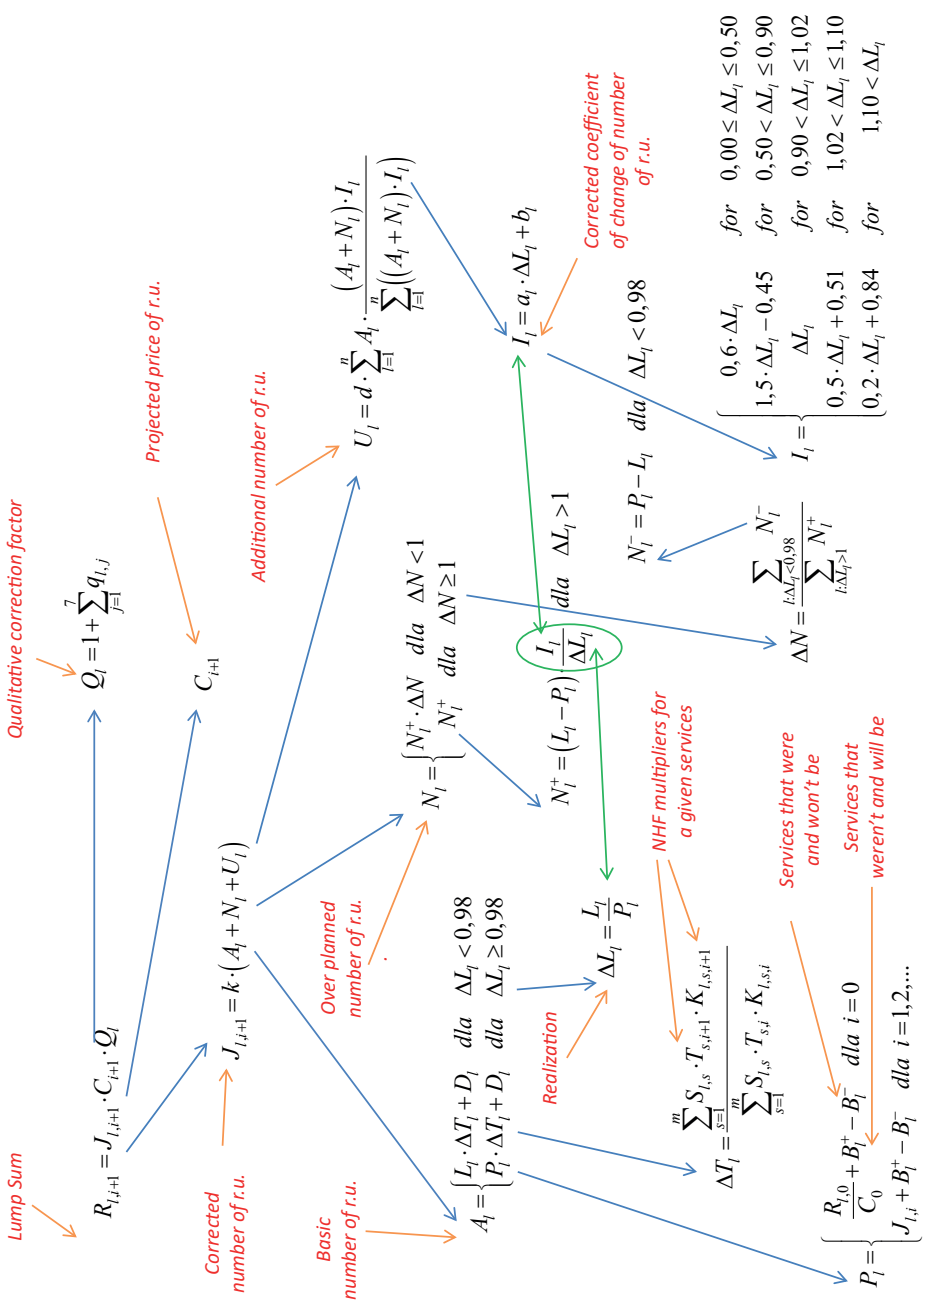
Lump Sum

$R_{l,i+1} = J_{l,i+1} \cdot C_{i+1} \cdot Q_l$

Qualitative correction factor

$Q_l = 1 + \sum_{j=1}^{7} q_{l,j}$

Projected price of r.u.

$C_{i+1}$

Corrected number of r.u.

$J_{l,i+1} = k \cdot (A_l + N_l + U_l)$

Additional number of r.u.

$U_l = d \cdot \sum_{l=1}^{n} A_l \cdot \frac{(A_l + N_l) \cdot I_l}{\sum_{l=1}^{n} ((A_l + N_l) \cdot I_l)}$

Corrected coefficient of change of number of r.u.

$I_l = a_l \cdot \Delta L_l + b_l$

Over planned number of r.u.

$N_l = \begin{cases} N_l^+ \cdot \Delta N & dla \quad \Delta N < 1 \\ N_l^+ & dla \quad \Delta N \geq 1 \end{cases}$

$N_l^+ = (L_l - P_l) \frac{I_l}{\Delta L_l} \quad dla \quad \Delta L_l > 1$

$N_l^- = P_l - L_l \quad dla \quad \Delta L_l < 0{,}98$

$\Delta N = \frac{\sum_{l:\Delta L_l < 0{,}98} N_l^-}{\sum_{l:\Delta L_l > 1} N_l^+}$

$I_l = \begin{cases} 0{,}6 \cdot \Delta L_l & for \quad 0{,}00 \leq \Delta L_l \leq 0{,}50 \\ 1{,}5 \cdot \Delta L_l - 0{,}45 & for \quad 0{,}50 < \Delta L_l \leq 0{,}90 \\ \Delta L_l & for \quad 0{,}90 < \Delta L_l \leq 1{,}02 \\ 0{,}5 \cdot \Delta L_l + 0{,}51 & for \quad 1{,}02 < \Delta L_l \leq 1{,}10 \\ 0{,}2 \cdot \Delta L_l + 0{,}84 & for \quad 1{,}10 < \Delta L_l \end{cases}$

Basic number of r.u.

$A_l = \begin{cases} L_l \cdot \Delta T_l + D_l & dla \quad \Delta L_l < 0{,}98 \\ P_l \cdot \Delta T_l + D_l & dla \quad \Delta L_l \geq 0{,}98 \end{cases}$

Realization

$\Delta L_l = \frac{L_l}{P_l}$

NHF multipliers for a given services

$\Delta T_l = \frac{\sum_{s=1}^{m} S_{l,s} \cdot T_{s,i+1} \cdot K_{l,s,i+1}}{\sum_{s=1}^{m} S_{l,s} \cdot T_{s,i} \cdot K_{l,s,i}}$

Services that were and won't be

Services that weren't and will be

$P_l = \begin{cases} \frac{R_{l,0}}{C_0} + B_l^+ - B_l^- & dla \quad i = 0 \\ J_{l,i} + B_l^+ - B_l^- & dla \quad i = 1,2,... \end{cases}$